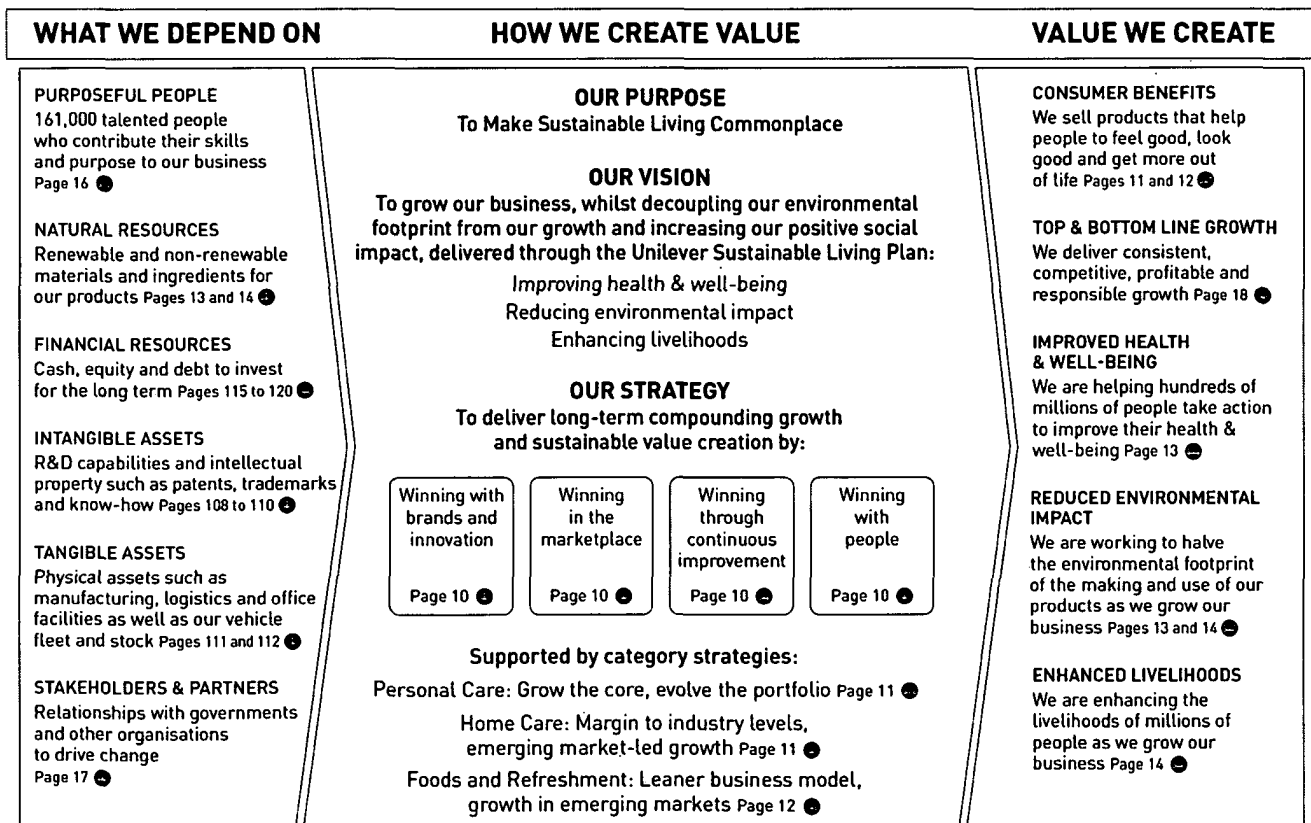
WHAT WE DEPEND ON

PURPOSEFUL PEOPLE
161,000 talented people who contribute their skills and purpose to our business Page 16

NATURAL RESOURCES
Renewable and non-renewable materials and ingredients for our products Pages 13 and 14

FINANCIAL RESOURCES
Cash, equity and debt to invest for the long term Pages 115 to 120

INTANGIBLE ASSETS
R&D capabilities and intellectual property such as patents, trademarks and know-how Pages 108 to 110

TANGIBLE ASSETS
Physical assets such as manufacturing, logistics and office facilities as well as our vehicle fleet and stock Pages 111 and 112

STAKEHOLDERS & PARTNERS
Relationships with governments and other organisations to drive change Page 17

HOW WE CREATE VALUE

OUR PURPOSE
To Make Sustainable Living Commonplace

OUR VISION
To grow our business, whilst decoupling our environmental footprint from our growth and increasing our positive social impact, delivered through the Unilever Sustainable Living Plan:
Improving health & well-being
Reducing environmental impact
Enhancing livelihoods

OUR STRATEGY
To deliver long-term compounding growth and sustainable value creation by:

Winning with brands and innovation Page 10

Winning in the marketplace Page 10

Winning through continuous improvement Page 10

Winning with people Page 10

Supported by category strategies:
Personal Care: Grow the core, evolve the portfolio Page 11
Home Care: Margin to industry levels, emerging market-led growth Page 11
Foods and Refreshment: Leaner business model, growth in emerging markets Page 12

VALUE WE CREATE

CONSUMER BENEFITS
We sell products that help people to feel good, look good and get more out of life Pages 11 and 12

TOP & BOTTOM LINE GROWTH
We deliver consistent, competitive, profitable and responsible growth Page 18

IMPROVED HEALTH & WELL-BEING
We are helping hundreds of millions of people take action to improve their health & well-being Page 13

REDUCED ENVIRONMENTAL IMPACT
We are working to halve the environmental footprint of the making and use of our products as we grow our business Pages 13 and 14

ENHANCED LIVELIHOODS
We are enhancing the livelihoods of millions of people as we grow our business Page 14